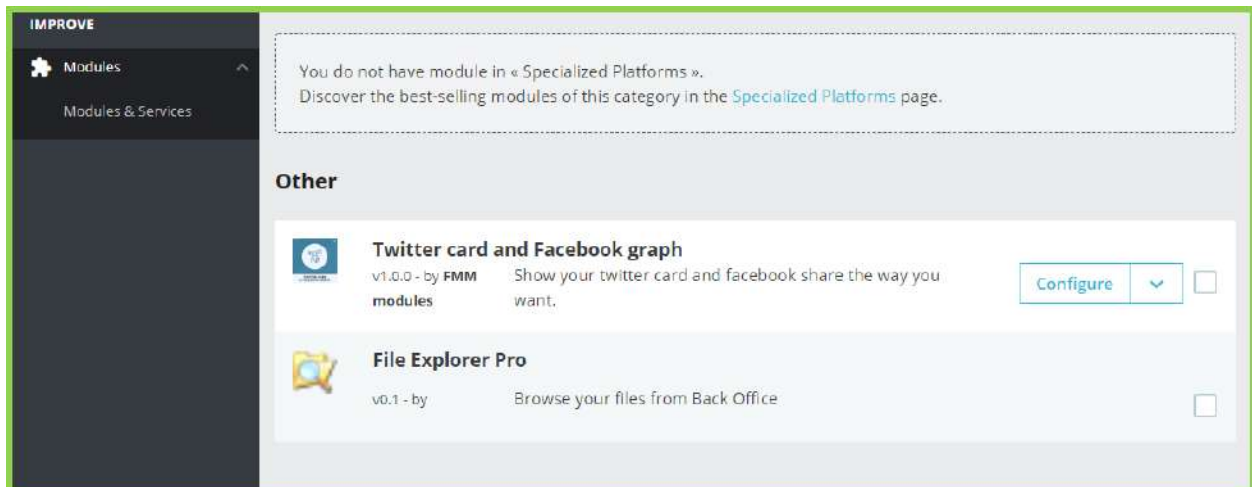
IMPROVE

Modules

Modules & Services

You do not have module in « Specialized Platforms ».
Discover the best-selling modules of this category in the Specialized Platforms page.

Other

Twitter card and Facebook graph

v1.0.0 - by FMM modules

Show your twitter card and facebook share the way you want.

Configure

File Explorer Pro

v0.1 - by

Browse your files from Back Office